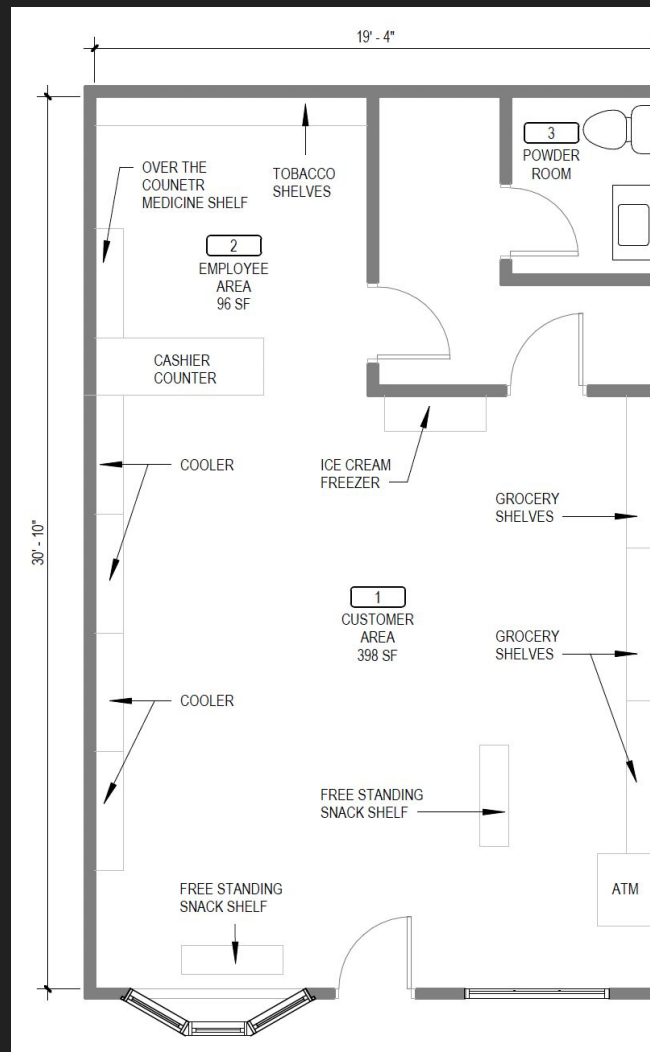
19' - 4"

30' - 10"

OVER THE COUNETR MEDICINE SHELF

TOBACCO SHELVES

3
POWDER ROOM

2
EMPLOYEE AREA
96 SF

CASHIER COUNTER

COOLER

ICE CREAM FREEZER

GROCERY SHELVES

1
CUSTOMER AREA
398 SF

GROCERY SHELVES

COOLER

FREE STANDING SNACK SHELF

ATM

FREE STANDING SNACK SHELF